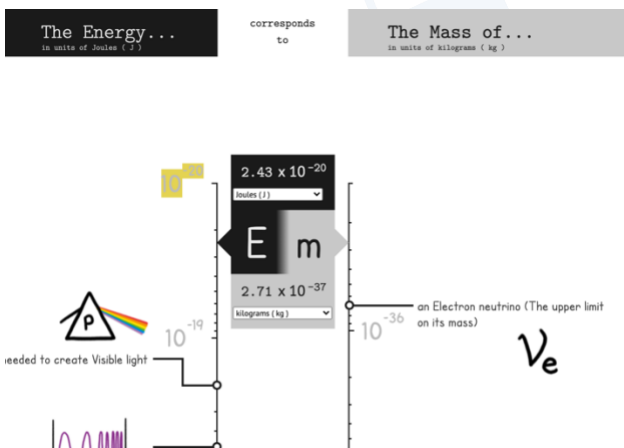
The Energy...
in units of Joules ( J )

corresponds to

The Mass of...
in units of kilograms ( kg )

$10^{-20}$

$2.43 \times 10^{-20}$

Joules ( J )

E m

$2.71 \times 10^{-37}$

kilograms ( kg )

$10^{-19}$

$10^{-36}$

an Electron neutrino (The upper limit on its mass)

$\nu_e$

P

eeded to create Visible light